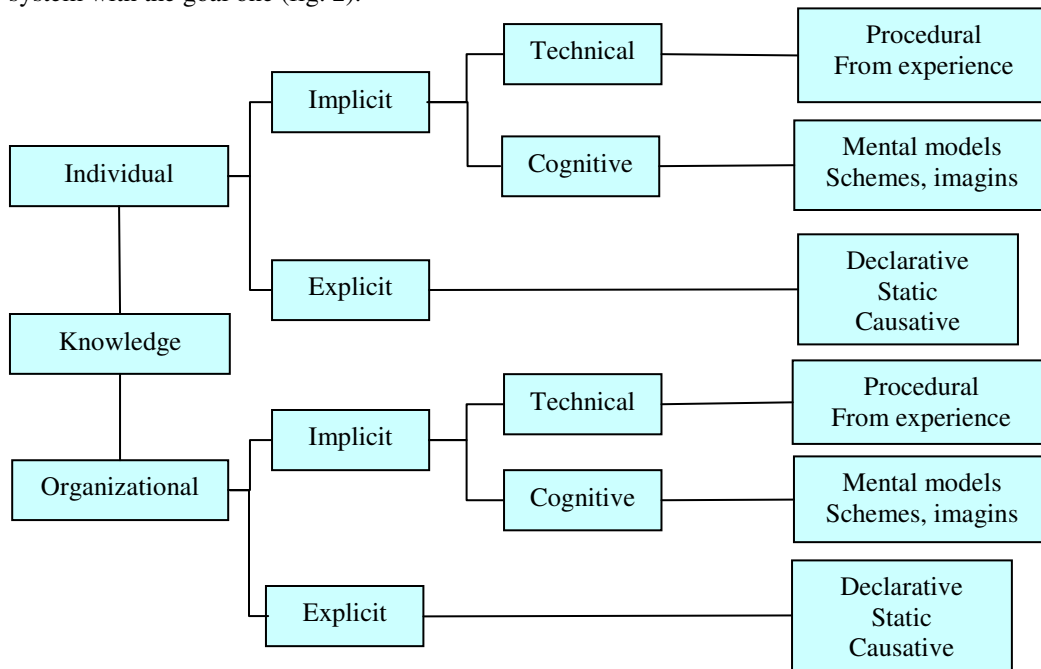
system with the goal one (fig. 2).

Individual

Implicit

Technical

Procedural
From experience

Cognitive

Mental models
Schemes, imagins

Explicit

Declarative
Static
Causative

Knowledge

Organizational

Implicit

Technical

Procedural
From experience

Cognitive

Mental models
Schemes, imagins

Explicit

Declarative
Static
Causative